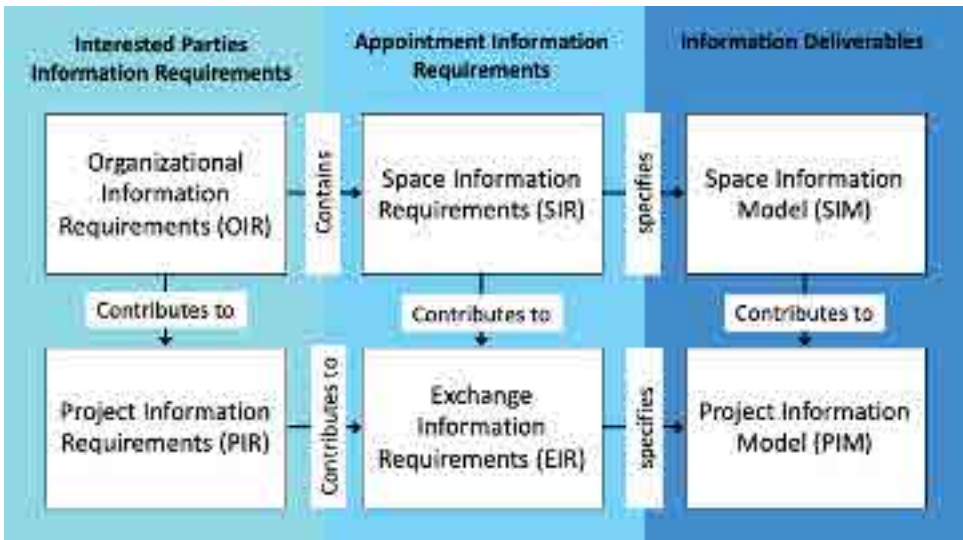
Interested Parties Information Requirements

Appointment Information Requirements

Information Deliverables

Organizational Information Requirements (OIR)

Contains

Space Information Requirements (SIR)

specifies

Space Information Model (SIM)

Contributes to

Contributes to

Contributes to

Project Information Requirements (PIR)

Contributes to

Exchange Information Requirements (EIR)

specifies

Project Information Model (PIM)